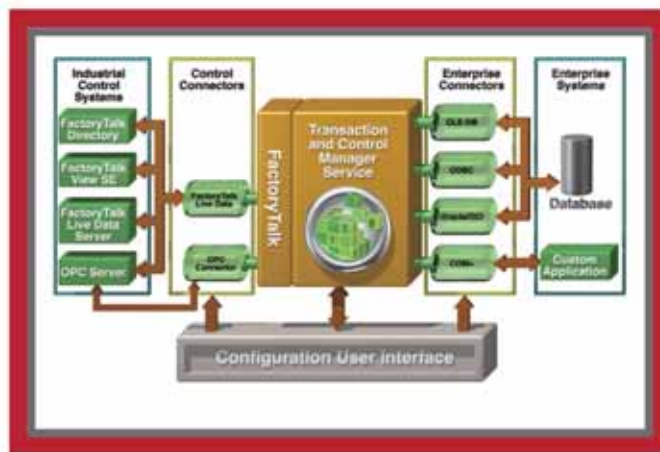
Industrial Control Systems

FactoryTalk Directory

FactoryTalk View SE

FactoryTalk Live Data Server

OPC Server

Control Connectors

FactoryTalk Live Data

OPC Connector

FactoryTalk

Transaction and Control Manager Service

Enterprise Connectors

OLE DB

ODBC

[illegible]

COM+

Enterprise Systems

Database

Custom Application

Configuration User Interface